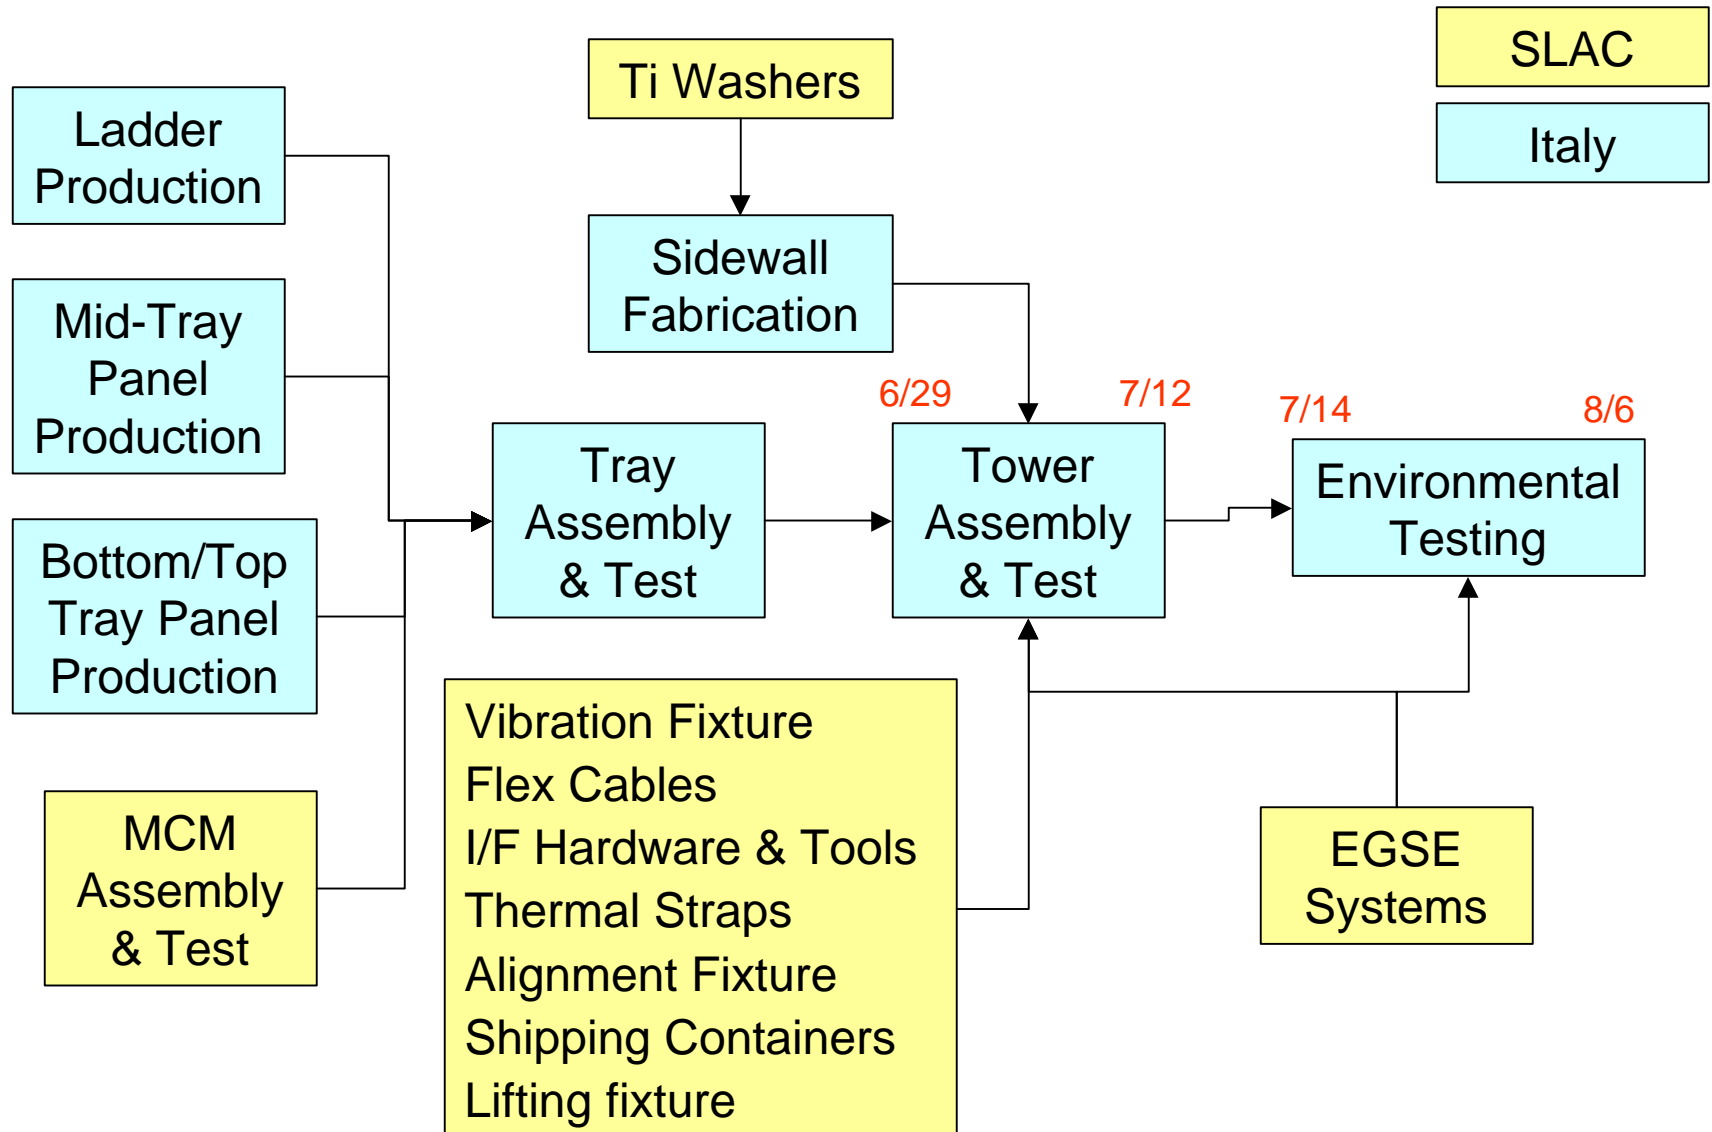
SLAC

Italy

Ti Washers

Ladder Production

Sidewall Fabrication

Mid-Tray Panel Production

6/29

7/12

7/14

8/6

Tray Assembly & Test

Tower Assembly & Test

Environmental Testing

Bottom/Top Tray Panel Production

Vibration Fixture
Flex Cables
I/F Hardware & Tools
Thermal Straps
Alignment Fixture
Shipping Containers
Lifting fixture

MCM Assembly & Test

EGSE Systems